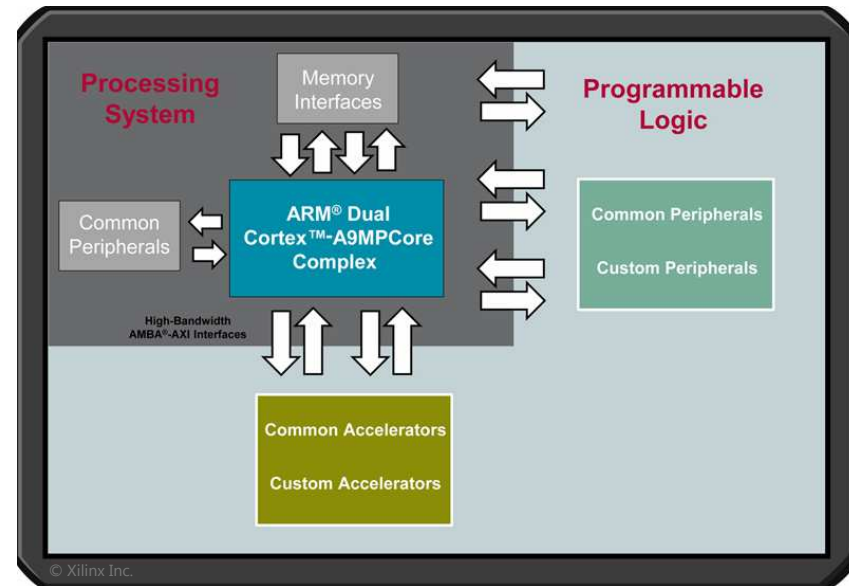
Processing System

Memory Interfaces

Programmable Logic

Common Peripherals

ARM® Dual Cortex™-A9MPCore Complex

Common Peripherals

Custom Peripherals

High-Bandwidth AMBA®-AXI Interfaces

Common Accelerators

Custom Accelerators

© Xilinx Inc.